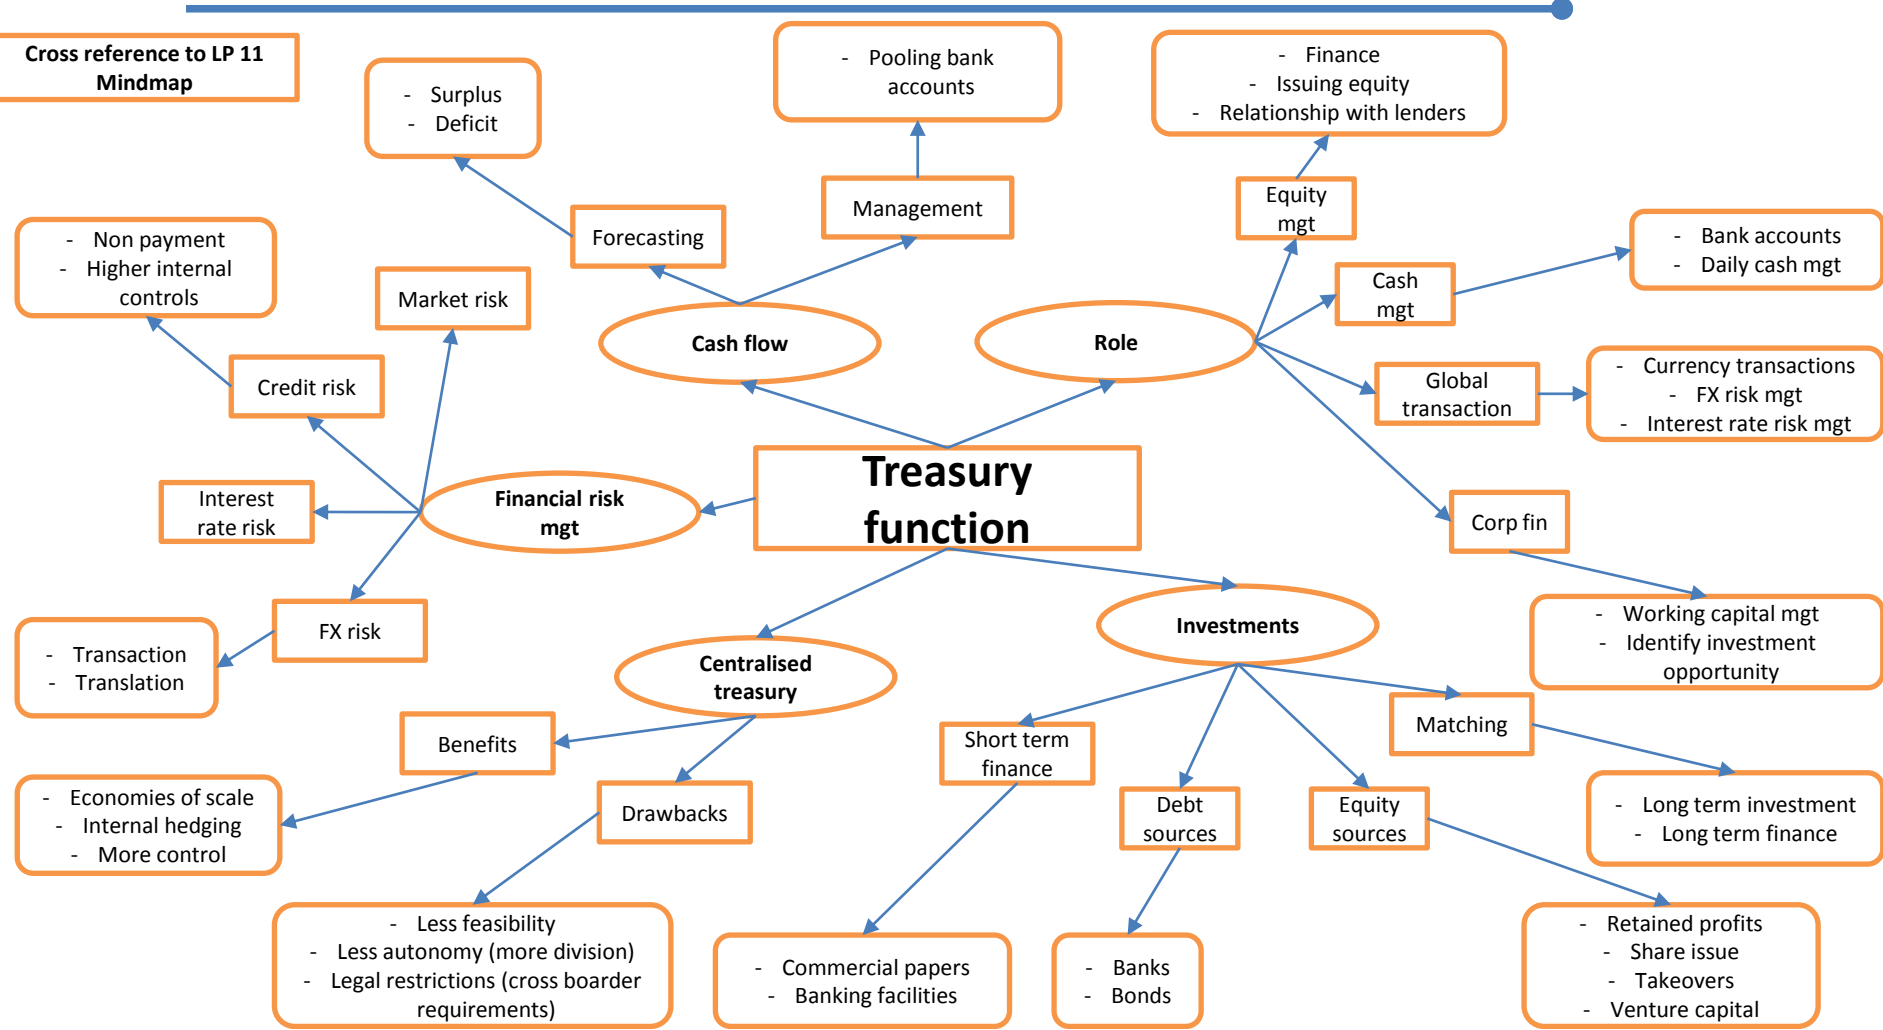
Cross reference to LP 11 Mindmap

- Surplus
- Deficit

- Pooling bank accounts

- Finance
- Issuing equity
- Relationship with lenders

Forecasting

Management

Equity mgt

- Non payment
- Higher internal controls

Market risk

Cash mgt

- Bank accounts
- Daily cash mgt

Cash flow

Role

Credit risk

Global transaction

- Currency transactions
- FX risk mgt
- Interest rate risk mgt

Treasury function

Interest rate risk

Financial risk mgt

Corp fin

FX risk

Investments

- Working capital mgt
- Identify investment opportunity

- Transaction
- Translation

Centralised treasury

Benefits

Short term finance

Matching

- Economies of scale
- Internal hedging
- More control

Drawbacks

Debt sources

Equity sources

- Long term investment
- Long term finance

- Less feasibility
- Less autonomy (more division)
- Legal restrictions (cross boarder requirements)

- Commercial papers
- Banking facilities

- Banks
- Bonds

- Retained profits
- Share issue
- Takeovers
- Venture capital